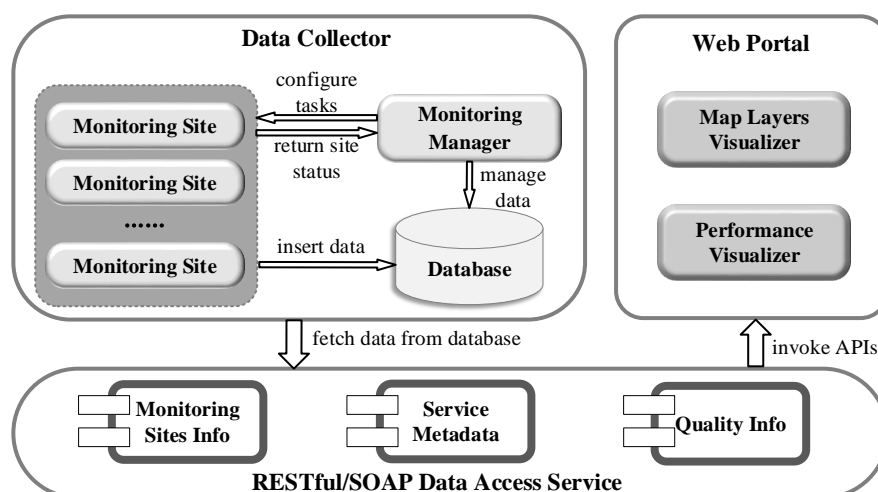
Data Collector

configure tasks

Monitoring Site

Monitoring Manager

return site status

Monitoring Site

manage data

......

insert data

Monitoring Site

Database

Web Portal

Map Layers Visualizer

Performance Visualizer

fetch data from database

invoke APIs

Monitoring Sites Info

Service Metadata

Quality Info

RESTful/SOAP Data Access Service